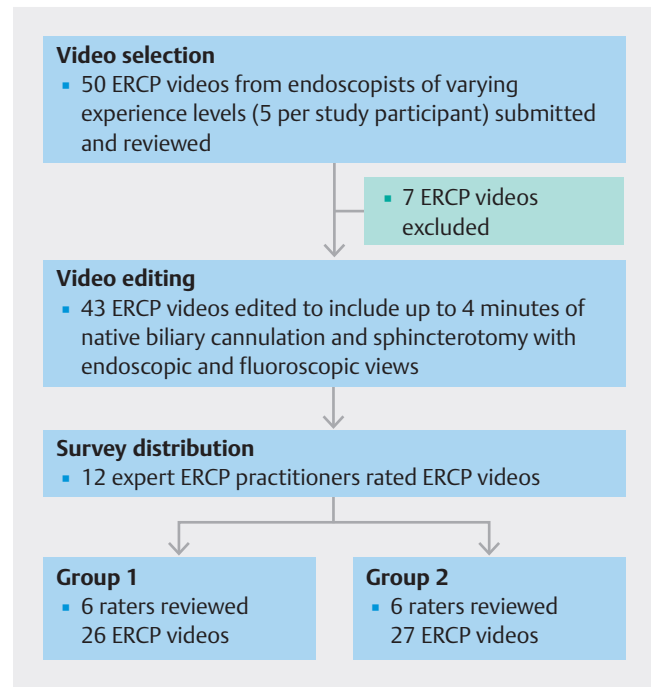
Video selection
▪ 50 ERCP videos from endoscopists of varying experience levels (5 per study participant) submitted and reviewed

▪ 7 ERCP videos excluded

Video editing
▪ 43 ERCP videos edited to include up to 4 minutes of native biliary cannulation and sphincterotomy with endoscopic and fluoroscopic views

Survey distribution
▪ 12 expert ERCP practitioners rated ERCP videos

Group 1
▪ 6 raters reviewed 26 ERCP videos

Group 2
▪ 6 raters reviewed 27 ERCP videos